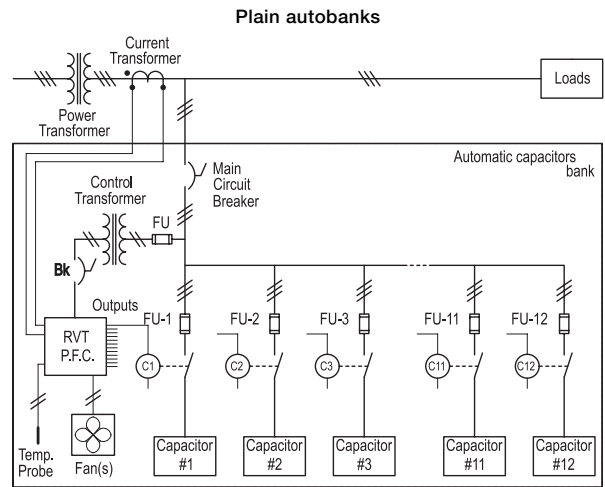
Plain autobanks

Current Transformer

Loads

Power Transformer

Automatic capacitors bank

Main Circuit Breaker

Control Transformer

FU

Bk

Outputs

RVT P.F.C.

FU-1

FU-2

FU-3

FU-11

FU-12

C1

C2

C3

C11

C12

Temp. Probe

Fan(s)

Capacitor #1

Capacitor #2

Capacitor #3

Capacitor #11

Capacitor #12